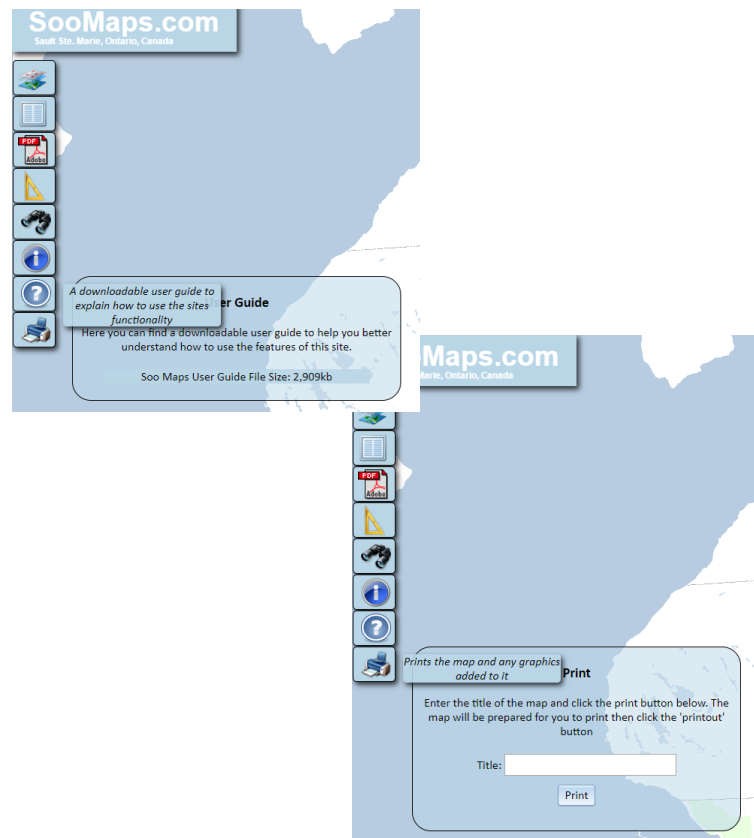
SooMaps.com
Sault Ste. Marie, Ontario, Canada

PDF
Adobe

A downloadable user guide to explain how to use the sites functionality

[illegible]er Guide

Here you can find a downloadable user guide to help you better understand how to use the features of this site.

Soo Maps User Guide File Size: 2,909kb

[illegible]Maps.com
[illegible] Marie, Ontario, Canada

PDF
Adobe

Prints the map and any graphics added to it

Print

Enter the title of the map and click the print button below. The map will be prepared for you to print then click the 'printout' button

Title:

Print